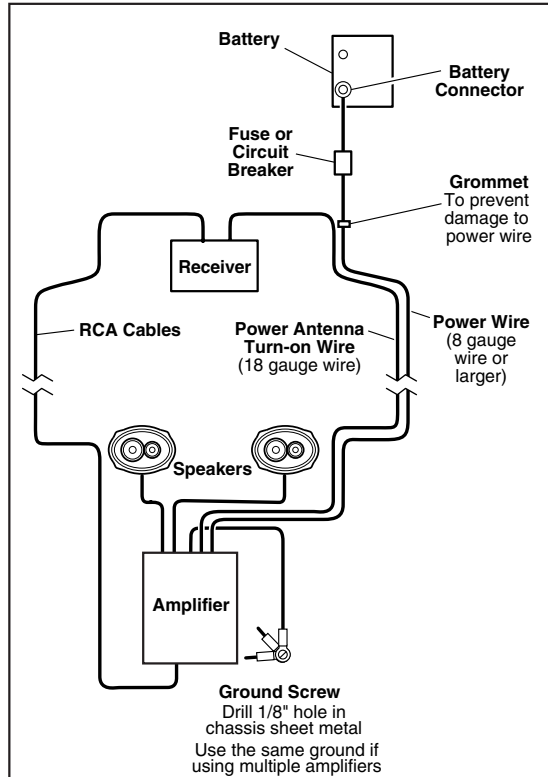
Battery

Battery Connector

Fuse or Circuit Breaker

Grommet
To prevent damage to power wire

Receiver

RCA Cables

Power Antenna Turn-on Wire
(18 gauge wire)

Power Wire
(8 gauge wire or larger)

Speakers

Amplifier

Ground Screw
Drill 1/8" hole in chassis sheet metal
Use the same ground if using multiple amplifiers